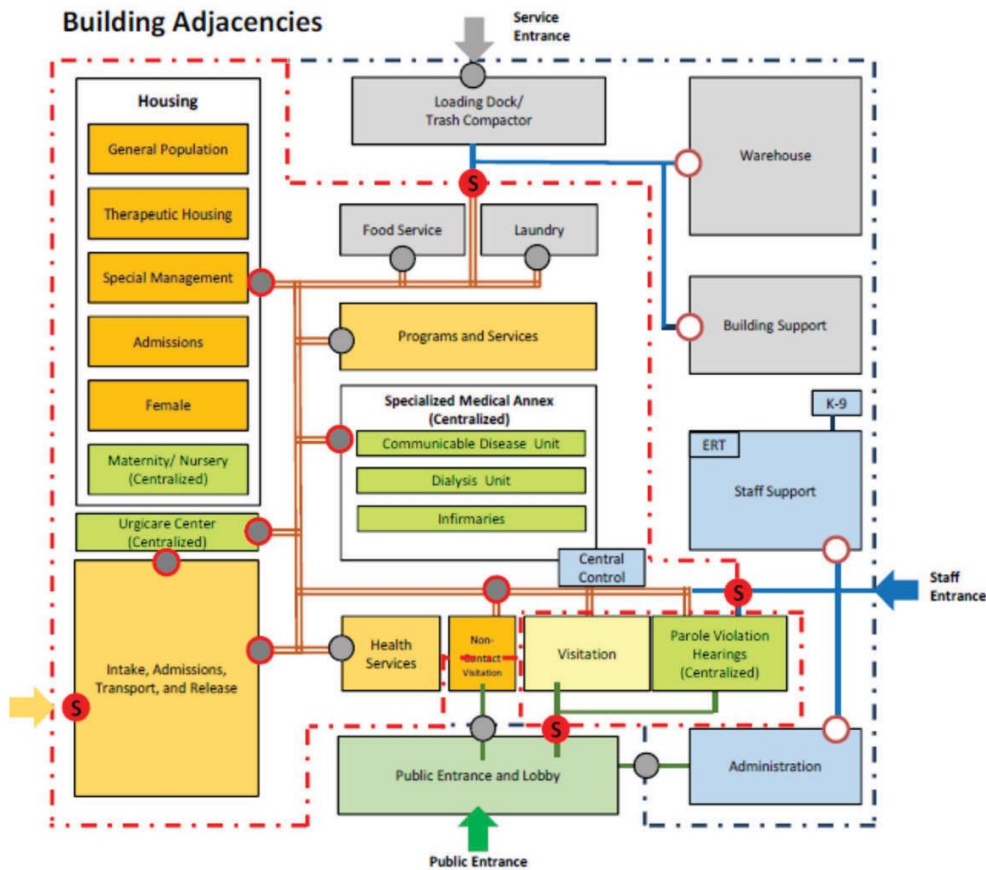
Building Adjacencies

Service Entrance

Loading Dock/ Trash Compactor

Warehouse

Housing

General Population

Therapeutic Housing

Special Management

Admissions

Female

Maternity/ Nursery (Centralized)

Food Service

Laundry

S

Programs and Services

Building Support

Specialized Medical Annex (Centralized)

Communicable Disease Unit

Dialysis Unit

Infirmaries

K-9

ERT

Staff Support

Urgicare Center (Centralized)

Central Control

S

Staff Entrance

Intake, Admissions, Transport, and Release

S

Health Services

Non-Contact Visitation

Visitation

Parole Violation Hearings (Centralized)

S

Public Entrance and Lobby

Administration

Public Entrance